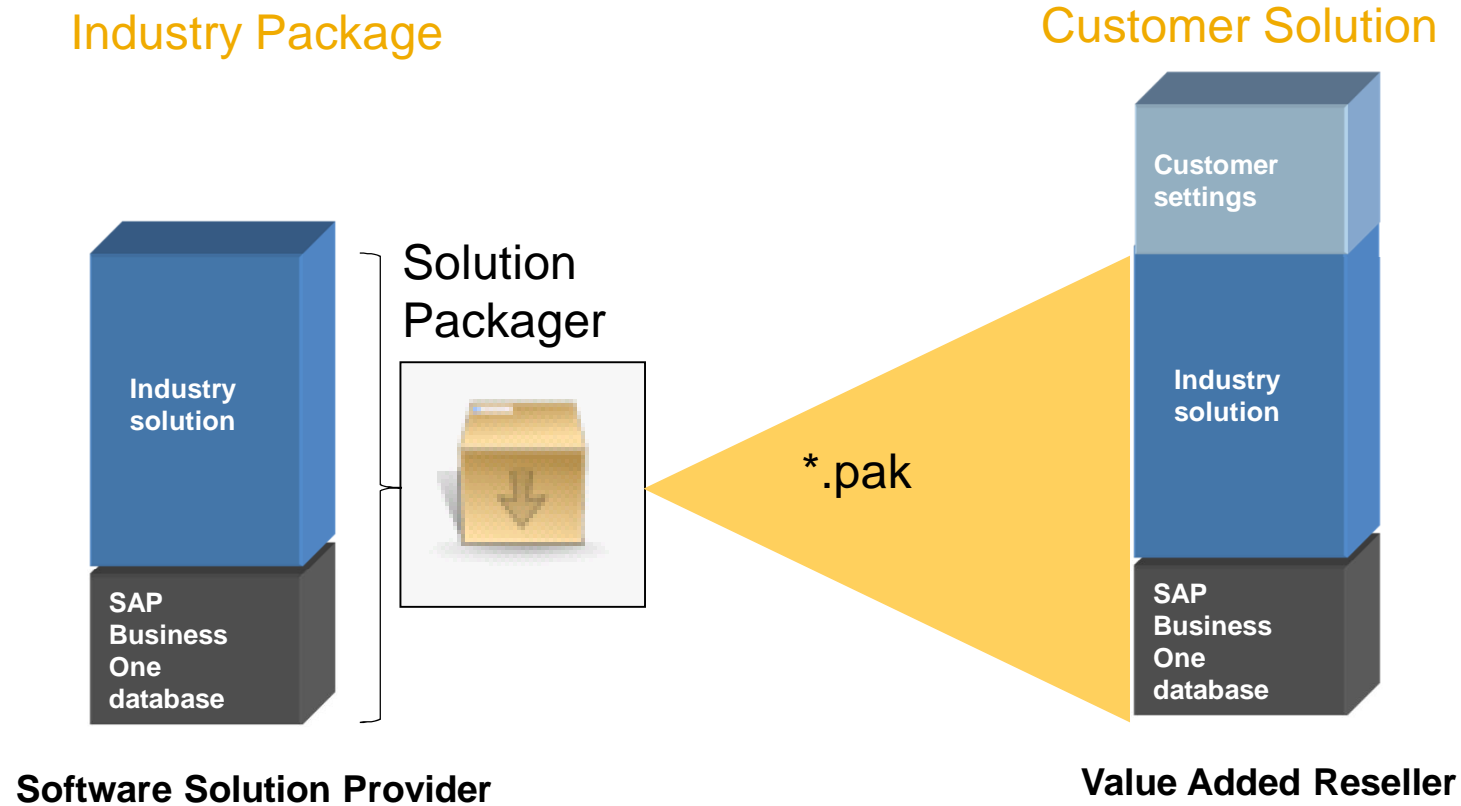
Industry Package

Customer Solution

Industry solution

SAP Business One database

Solution Packager

*.pak

Customer settings

Industry solution

SAP Business One database

Software Solution Provider

Value Added Reseller